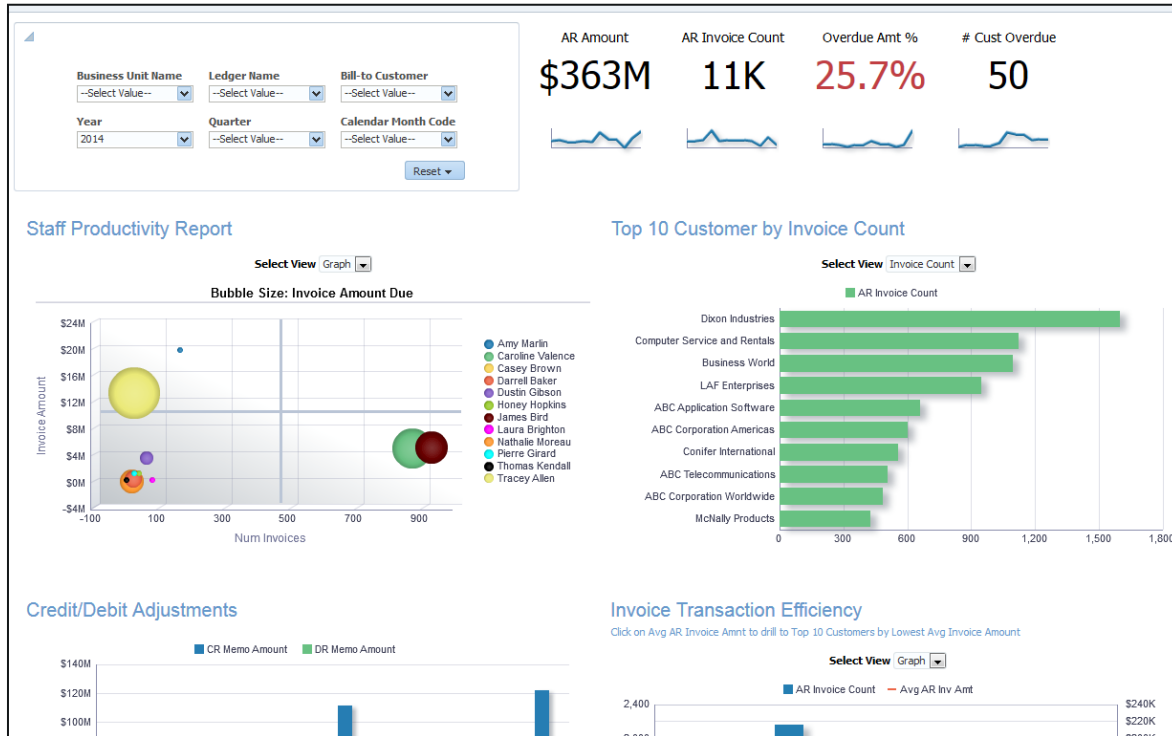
Business Unit Name
--Select Value--

Ledger Name
--Select Value--

Bill-to Customer
--Select Value--

Year
2014

Quarter
--Select Value--

Calendar Month Code
--Select Value--

Reset

AR Amount
$363M

AR Invoice Count
11K

Overdue Amt %
25.7%

# Cust Overdue
50

Staff Productivity Report

Select View Graph

Bubble Size: Invoice Amount Due

$24M
$20M
$16M
$12M
$8M
$4M
$0M
-$4M
-100 100 300 500 700 900
Num Invoices
Invoice Amount

Amy Marlin
Caroline Valence
Casey Brown
Darrell Baker
Dustin Gibson
Honey Hopkins
James Bird
Laura Brighton
Nathalie Moreau
Pierre Girard
Thomas Kendall
Tracey Allen

Top 10 Customer by Invoice Count

Select View Invoice Count

AR Invoice Count

Dixon Industries
Computer Service and Rentals
Business World
LAF Enterprises
ABC Application Software
ABC Corporation Americas
Conifer International
ABC Telecommunications
ABC Corporation Worldwide
McNally Products

0 300 600 900 1,200 1,500 1,800

Credit/Debit Adjustments

CR Memo Amount DR Memo Amount

$140M
$120M
$100M

Invoice Transaction Efficiency
Click on Avg AR Invoice Amnt to drill to Top 10 Customers by Lowest Avg Invoice Amount

Select View Graph

AR Invoice Count Avg AR Inv Amt

2,400
$240K
$220K